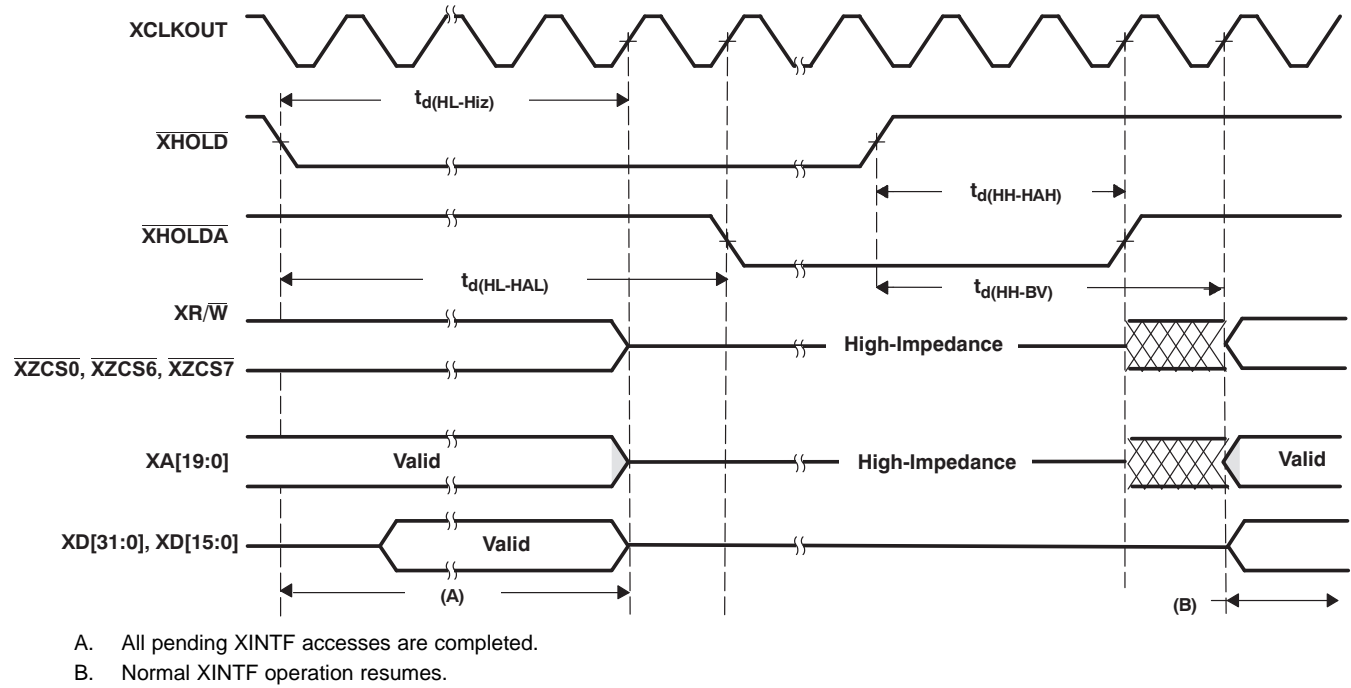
XCLKOUT

$t_{d(HL-Hiz)}$

$\overline{XHOLD}$

$t_{d(HH-HAH)}$

$\overline{XHOLDA}$

$t_{d(HL-HAL)}$

$t_{d(HH-BV)}$

$XR/\overline{W}$

$\overline{XZCS0}$, $\overline{XZCS6}$, $\overline{XZCS7}$

High-Impedance

XA[19:0]

Valid

High-Impedance

Valid

XD[31:0], XD[15:0]

Valid

(A)

(B)

A. All pending XINTF accesses are completed.

B. Normal XINTF operation resumes.